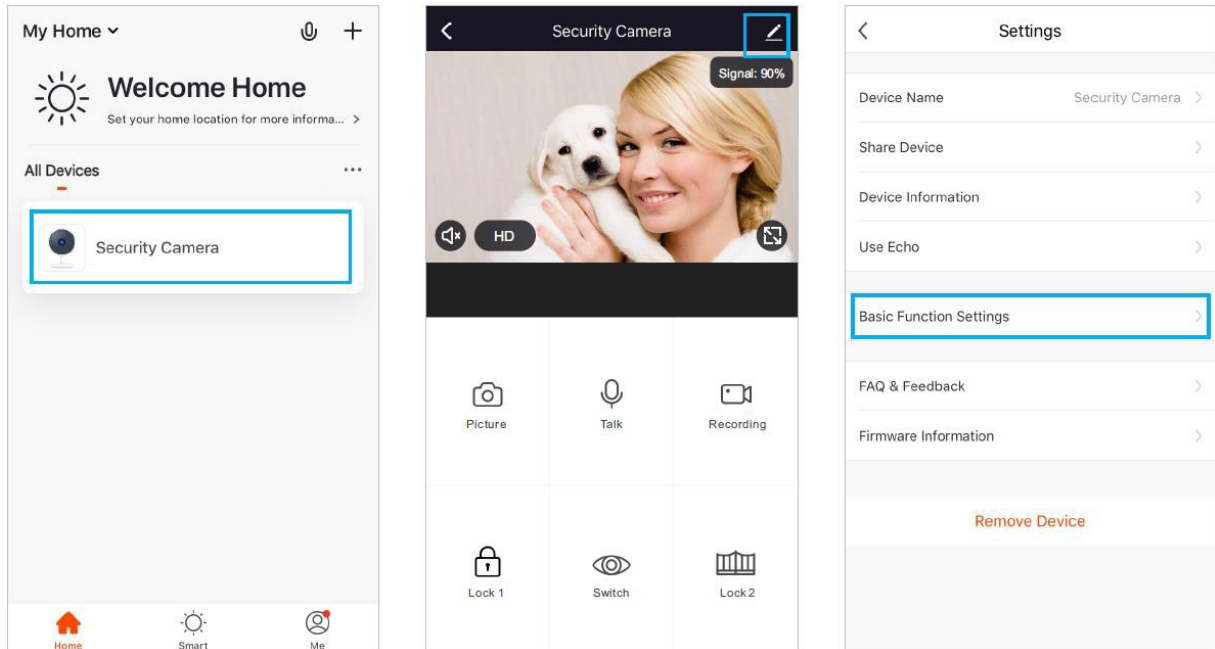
My Home ⌄

Welcome Home

Set your home location for more informa... >

All Devices

...

Security Camera

Home

Smart

Me

Security Camera

Signal: 90%

HD

Picture

Talk

Recording

Lock 1

Switch

Lock 2

Settings

Device Name

Security Camera >

Share Device

Device Information

Use Echo

Basic Function Settings

FAQ & Feedback

Firmware Information

Remove Device